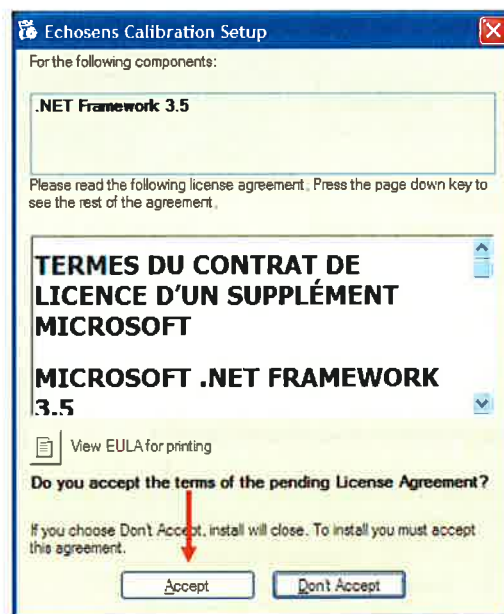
Echosens Calibration Setup

For the following components:

.NET Framework 3.5

Please read the following license agreement. Press the page down key to see the rest of the agreement.

TERMES DU CONTRAT DE LICENCE D'UN SUPPLÉMENT MICROSOFT

MICROSOFT .NET FRAMEWORK 3.5

View EULA for printing

Do you accept the terms of the pending License Agreement?

If you choose Dont Accept, install will close. To install you must accept this agreement.

Accept Dont Accept